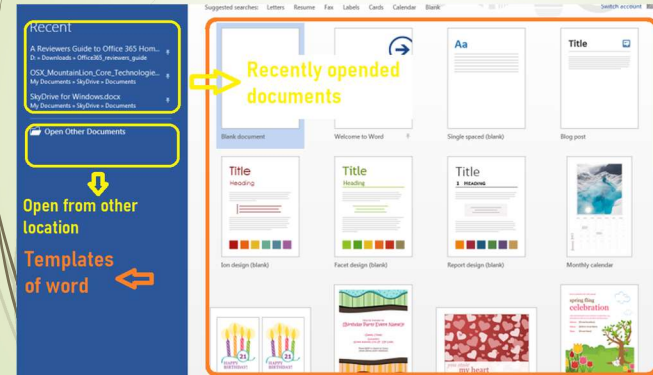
Recent

A Reviewers Guide to Office 365 Hom...
D: » Downloads » Office365_reviewers_guide

OSX_MountainLion_Core_Technologie...
My Documents » SkyDrive » Documents

SkyDrive for Windows.docx
My Documents » SkyDrive » Documents

Open Other Documents

Open from other location

Templates of word

Recently opended documents

Suggested searches: Letters Resume Fax Labels Cards Calendar Blank

Switch account

Aa

Title

Blank document

Welcome to Word

Single spaced (blank)

Blog post

Title
Heading

Title
Heading

Title
1 HEADING

Ion design (blank)

Facet design (blank)

Report design (blank)

Monthly calendar

21

21

HAPPY BIRTHDAY

HAPPY BIRTHDAY

Christmas Party Event Name

spring fling celebration

my heart